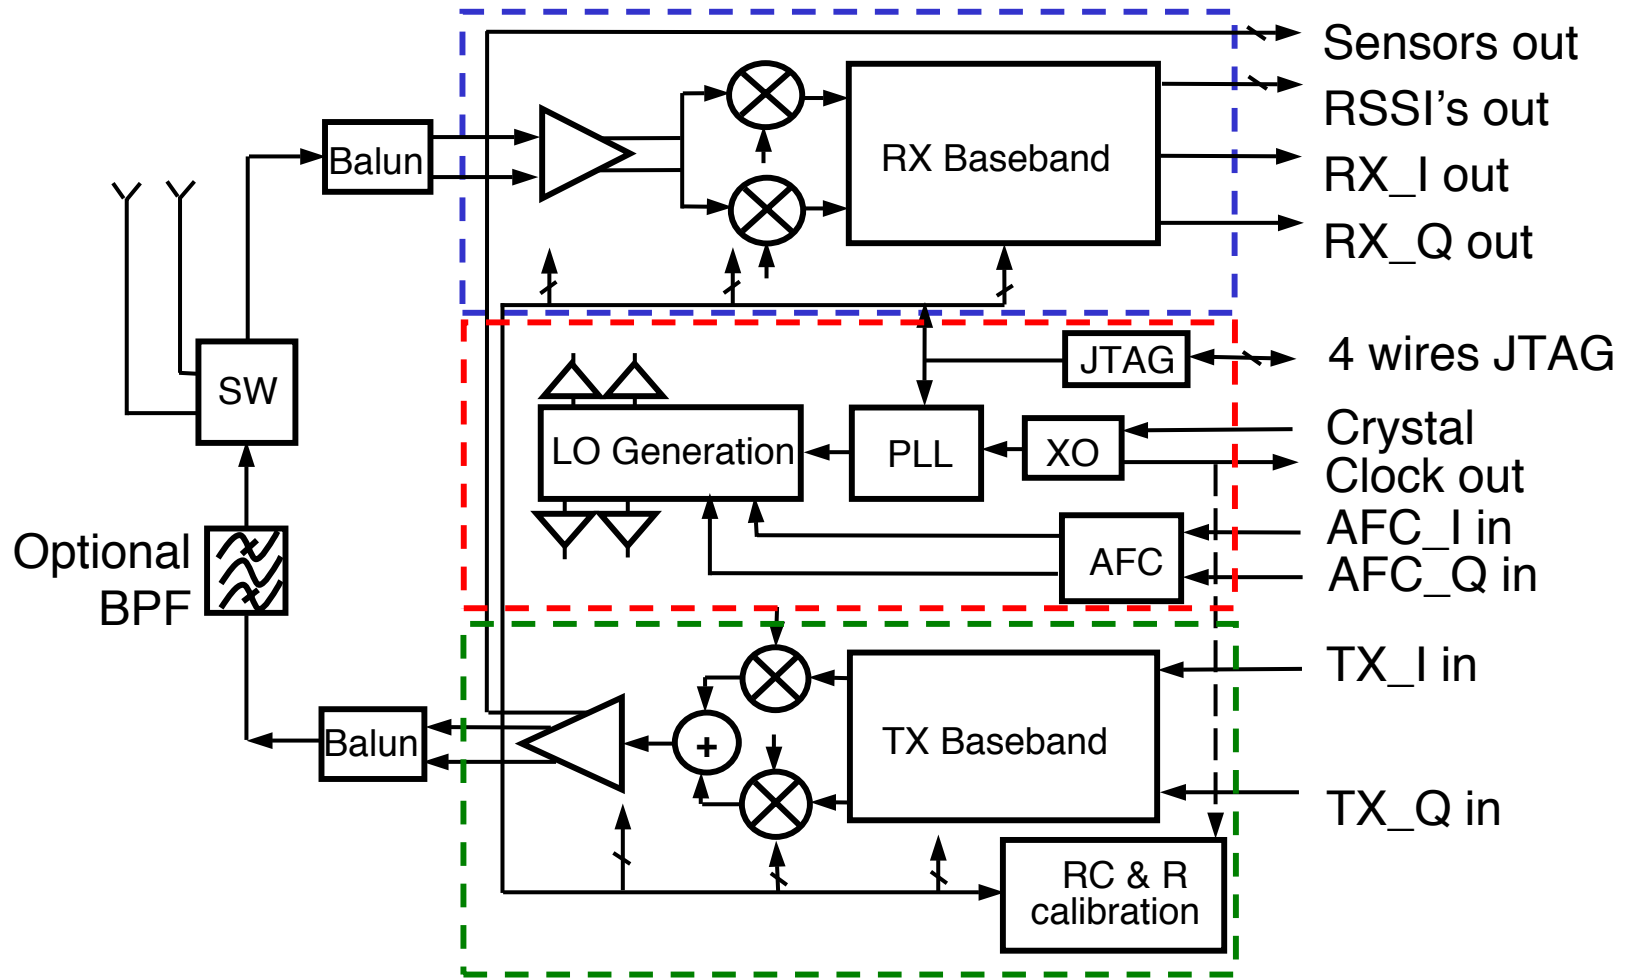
Sensors out
RSSI's out
RX_I out
RX_Q out
Balun
RX Baseband
SW
JTAG
4 wires JTAG
LO Generation
PLL
XO
Crystal
Clock out
AFC
AFC_I in
AFC_Q in
Optional BPF
TX_I in
Balun
+
TX Baseband
TX_Q in
RC & R calibration